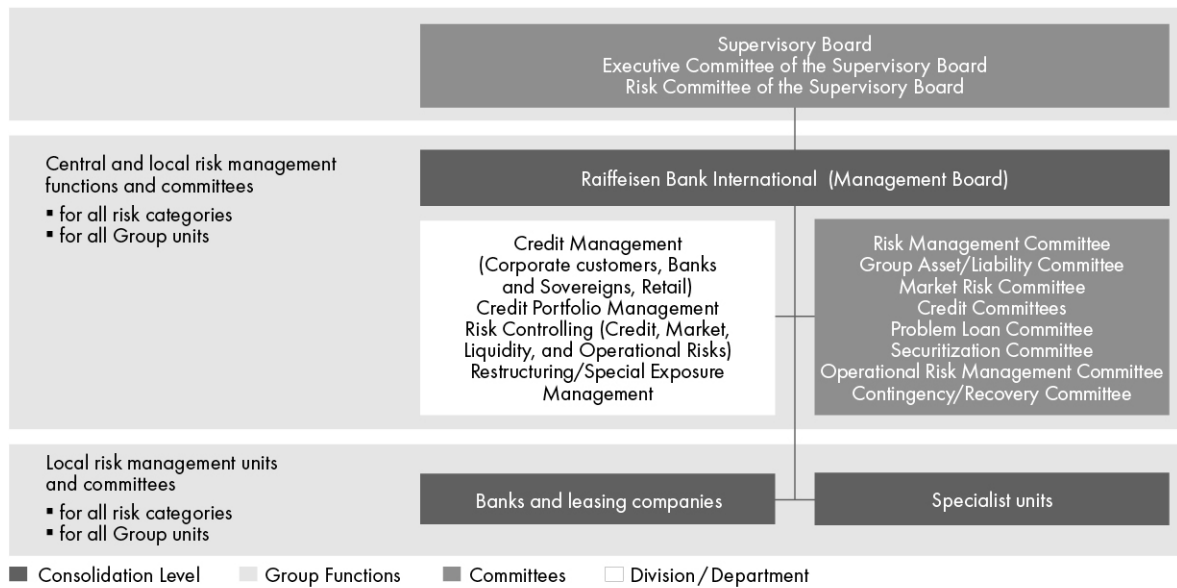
Supervisory Board
Executive Committee of the Supervisory Board
Risk Committee of the Supervisory Board

Central and local risk management functions and committees
▪ for all risk categories
▪ for all Group units

Raiffeisen Bank International (Management Board)

Credit Management (Corporate customers, Banks and Sovereigns, Retail)
Credit Portfolio Management
Risk Controlling (Credit, Market, Liquidity, and Operational Risks)
Restructuring/Special Exposure Management

Risk Management Committee
Group Asset/Liability Committee
Market Risk Committee
Credit Committees
Problem Loan Committee
Securitization Committee
Operational Risk Management Committee
Contingency/Recovery Committee

Local risk management units and committees
▪ for all risk categories
▪ for all Group units

Banks and leasing companies

Specialist units

Consolidation Level
Group Functions
Committees
Division / Department